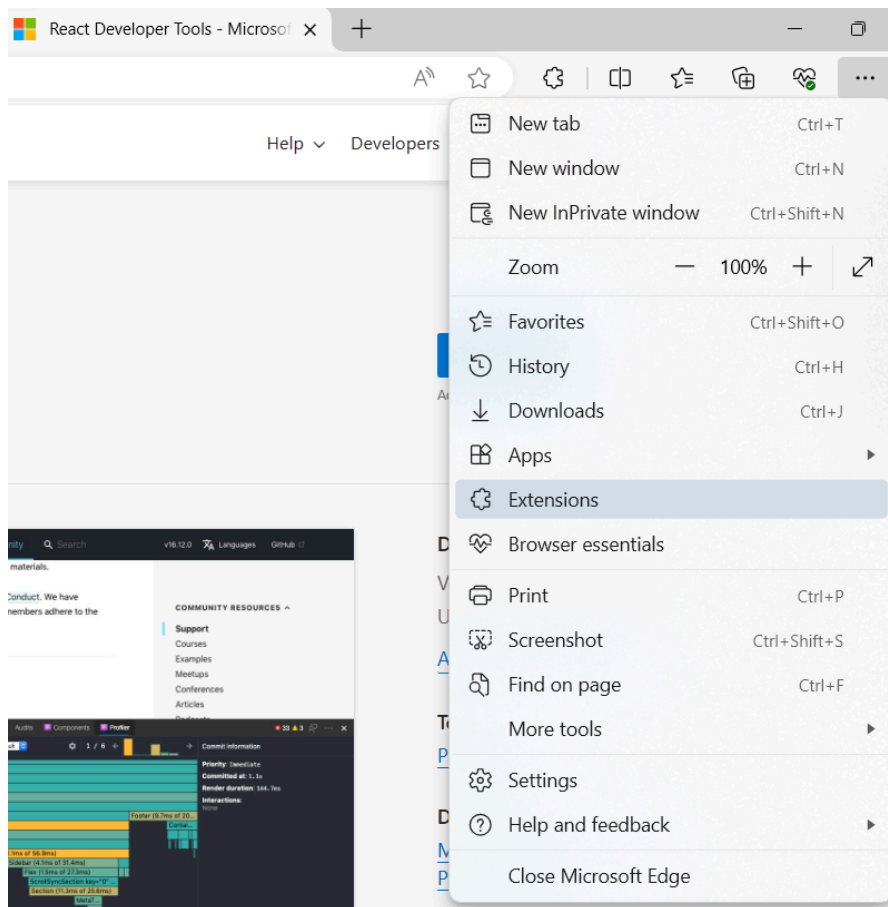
React Developer Tools - Microsof ✕ +

Help ⌄ Developers

New tab Ctrl+T
New window Ctrl+N
New InPrivate window Ctrl+Shift+N
Zoom — 100% +
Favorites Ctrl+Shift+O
History Ctrl+H
Downloads Ctrl+J
Apps
Extensions
Browser essentials
Print Ctrl+P
Screenshot Ctrl+Shift+S
Find on page Ctrl+F
More tools
Settings
Help and feedback
Close Microsoft Edge

nity Search v16.12.0 Languages GitHub
materials.
Conduct. We have
members adhere to the

COMMUNITY RESOURCES
Support
Courses
Examples
Meetups
Conferences
Articles

Audits Components Profiler
1 / 6
Commit information
Priority: Immediate
Committed at: 1.1s
Render duration: 144.7ms
Interactions:
None
Footer (9.7ms of 20...
Contai...
1ms of 56.9ms)
Sidebar (4.1ms of 31.4ms)
Files (1.5ms of 27.3ms)
ScrollSyncSection key="0"...
Section (11.3ms of 25.6ms)
MetaT...